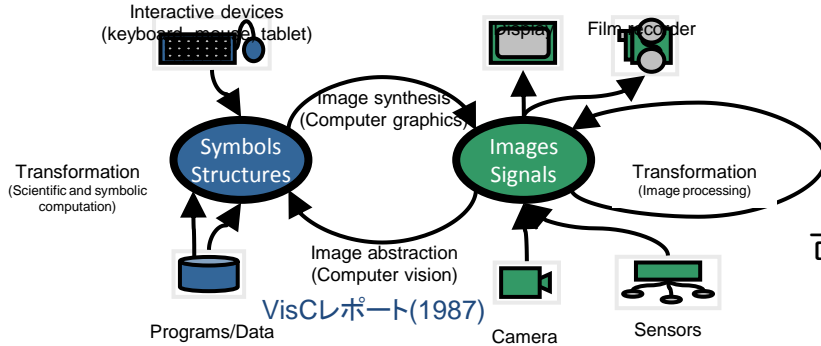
Interactive devices
(keyboard, mouse, tablet)

Display

Film recorder

Image synthesis
(Computer graphics)

Transformation
(Scientific and symbolic computation)

Symbols
Structures

Images
Signals

Transformation
(Image processing)

Image abstraction
(Computer vision)

VisCレポート(1987)

Programs/Data

Camera

Sensors